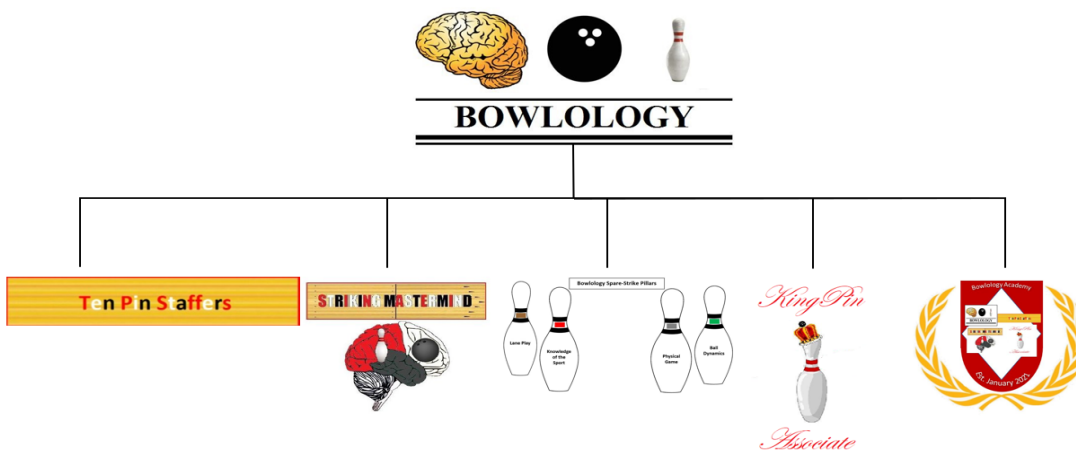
BOWLOLOGY

Ten Pin Staffers

STRIKING MASTERMIND

Bowlology Spare-Strike Pillars

Lane Play

Knowledge of the Sport

Physical Game

Ball Dynamics

KingPin

Associate

Bowlology Academy

BOWLOLOGY

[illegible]

Est. January 2021